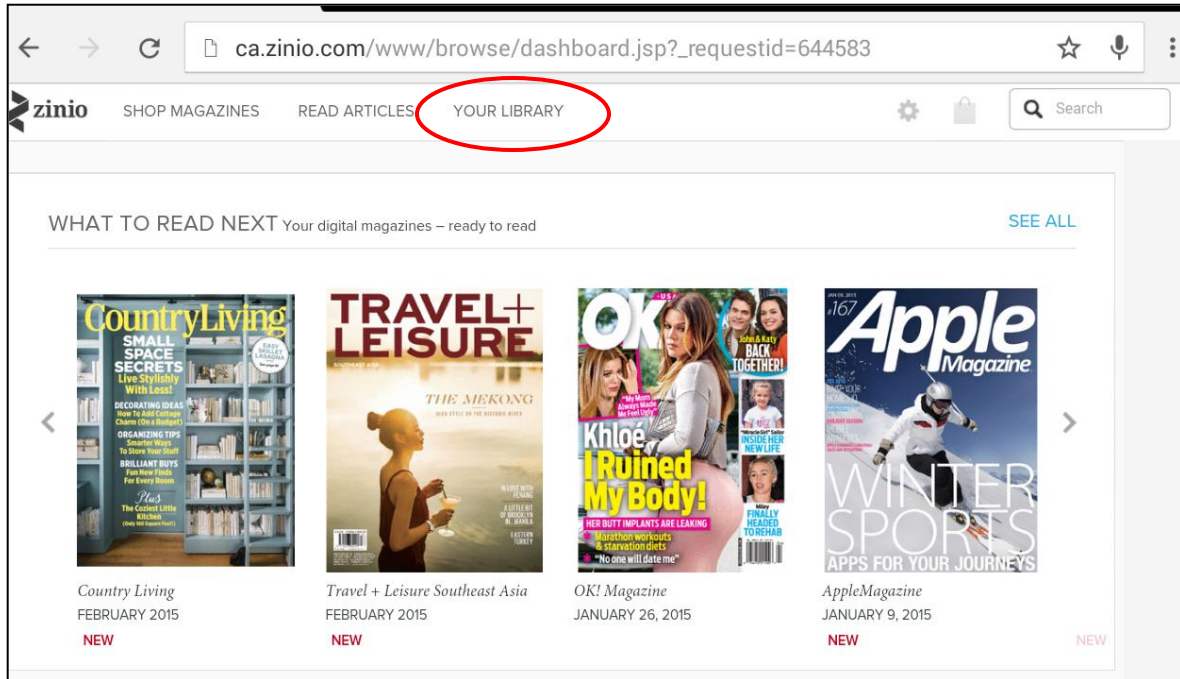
ca.zinio.com/www/browse/dashboard.jsp?_requestid=644583

zinio SHOP MAGAZINES READ ARTICLES YOUR LIBRARY Search

WHAT TO READ NEXT Your digital magazines – ready to read SEE ALL

CountryLiving
SMALL SPACE SECRETS Live Stylishly With Less!
DECORATING IDEAS How To Add Cottage Charm (On a Budget)
ORGANIZING TIPS Smarter Ways To Store Your Stuff
BRILLIANT BUYS Fun New Finds For Every Room
Plus The Coziest Little Kitchen (Only 160 Square Feet!)
EASY SKILLET LASAGNA

TRAVEL+ LEISURE
SOUTHEAST ASIA
THE MEKONG
IN LOVE WITH PENANG
A LITTLE BIT OF BROOKLYN IN MANILA
EASTERN TURKEY

OK! USA
John & Katy BACK TOGETHER!
"My Mom Always Made Me Feel Ugly"
"Miracle Girl" Sailor INSIDE HER NEW LIFE
Khloé I Ruined My Body!
HER BUTT IMPLANTS ARE LEAKING
Marathon workouts starvation diets
"No one will date me"
Miley FINALLY HEADED TO REHAB

JAN 09, 2015
#167
Apple Magazine
WINTER SPORTS
APPS FOR YOUR JOURNEYS

Country Living
FEBRUARY 2015
NEW

Travel + Leisure Southeast Asia
FEBRUARY 2015
NEW

OK! Magazine
JANUARY 26, 2015

AppleMagazine
JANUARY 9, 2015
NEW

NEW